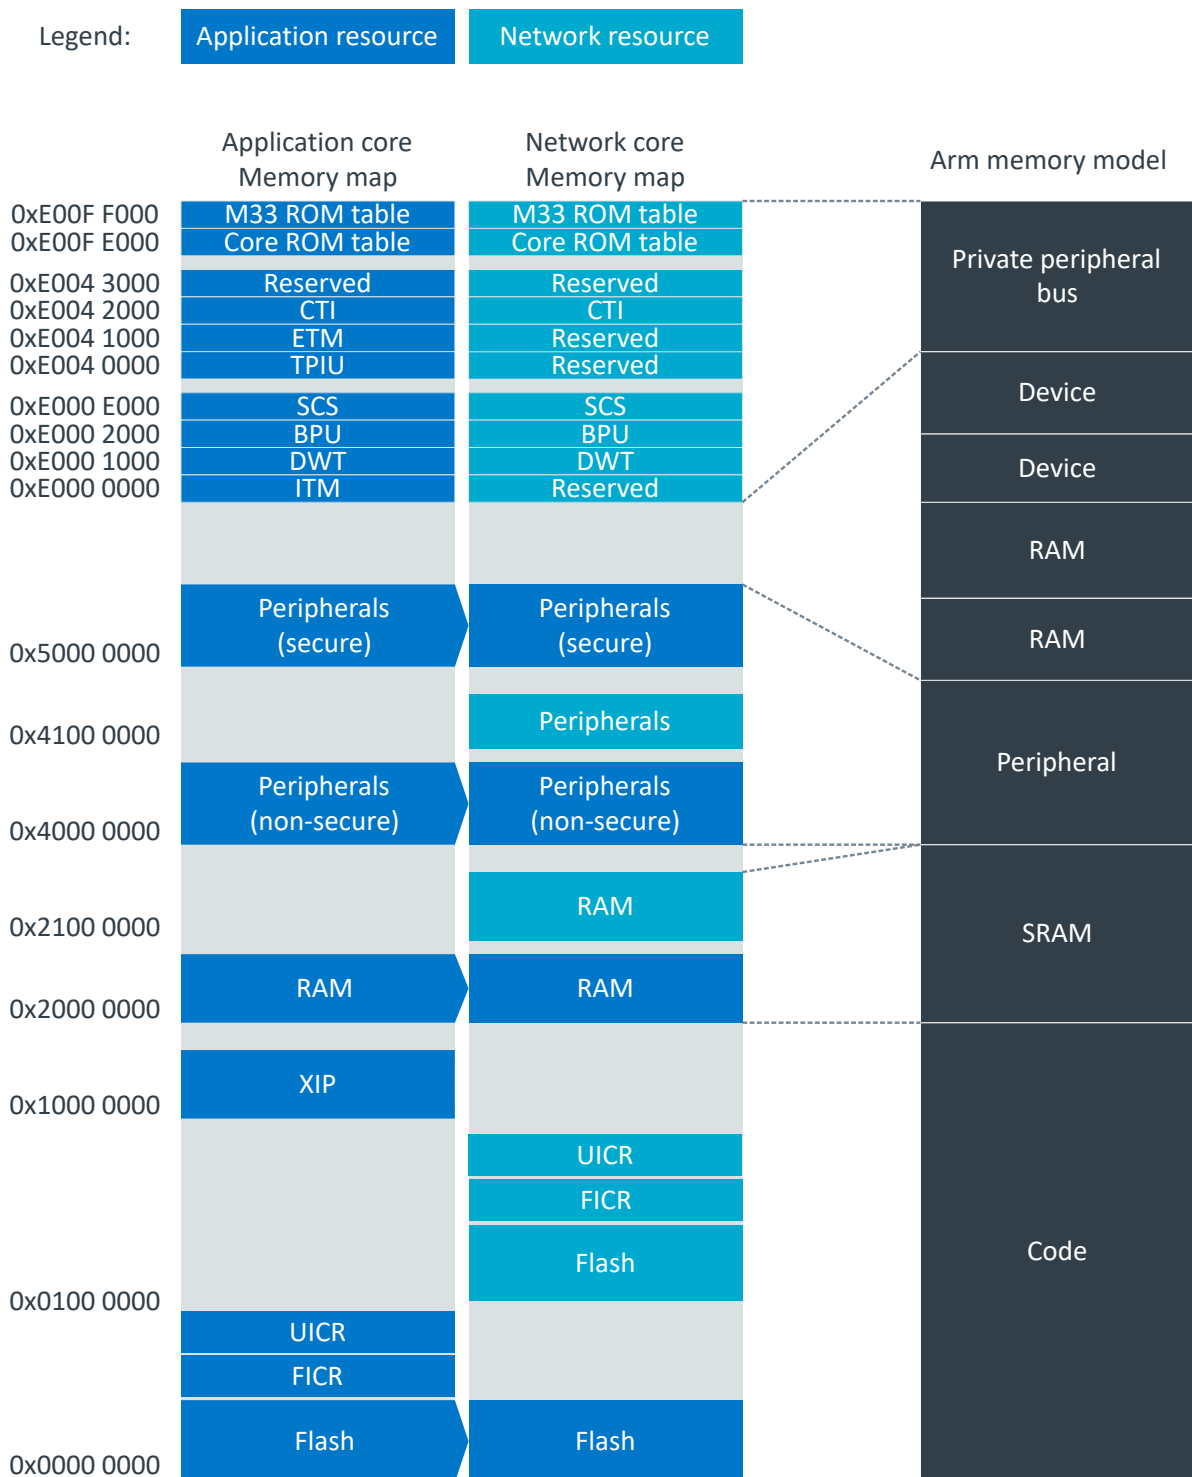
Legend: Application resource Network resource

Application core Memory map

Network core Memory map

Arm memory model

0xE00F F000
0xE00F E000
0xE004 3000
0xE004 2000
0xE004 1000
0xE004 0000
0xE000 E000
0xE000 2000
0xE000 1000
0xE000 0000
0x5000 0000
0x4100 0000
0x4000 0000
0x2100 0000
0x2000 0000
0x1000 0000
0x0100 0000
0x0000 0000

M33 ROM table
Core ROM table
Reserved
CTI
ETM
TPIU
SCS
BPU
DWT
ITM
Peripherals (secure)
Peripherals (non-secure)
RAM
XIP
UICR
FICR
Flash

M33 ROM table
Core ROM table
Reserved
CTI
Reserved
Reserved
SCS
BPU
DWT
Reserved
Peripherals (secure)
Peripherals
Peripherals (non-secure)
RAM
RAM
UICR
FICR
Flash
Flash

Private peripheral bus
Device
Device
RAM
RAM
Peripheral
SRAM
Code